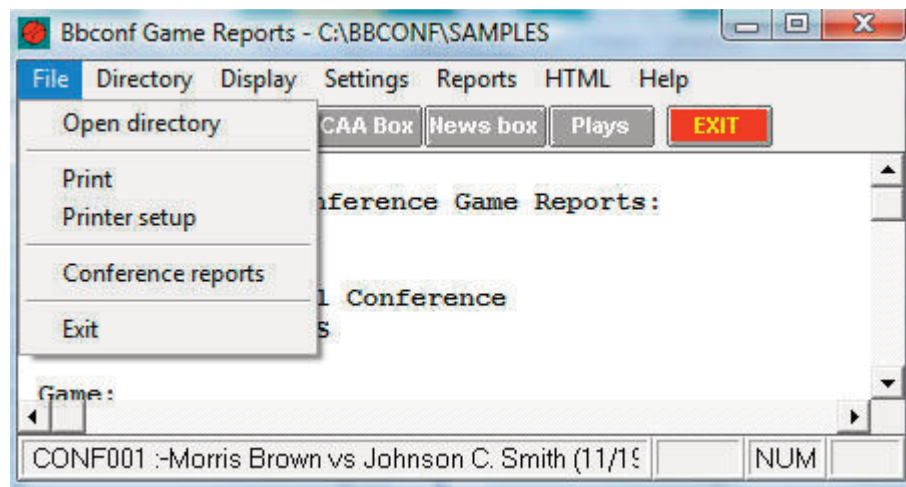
Bbconf Game Reports - C:\BBCONF\SAMPLES

File Directory Display Settings Reports HTML Help

Open directory

Print
Printer setup

Conference reports

Exit

CAA Box News box Plays EXIT

nference Game Reports:

l Conference
s

Game:

CONF001 :-Morris Brown vs Johnson C. Smith (11/1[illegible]

NUM